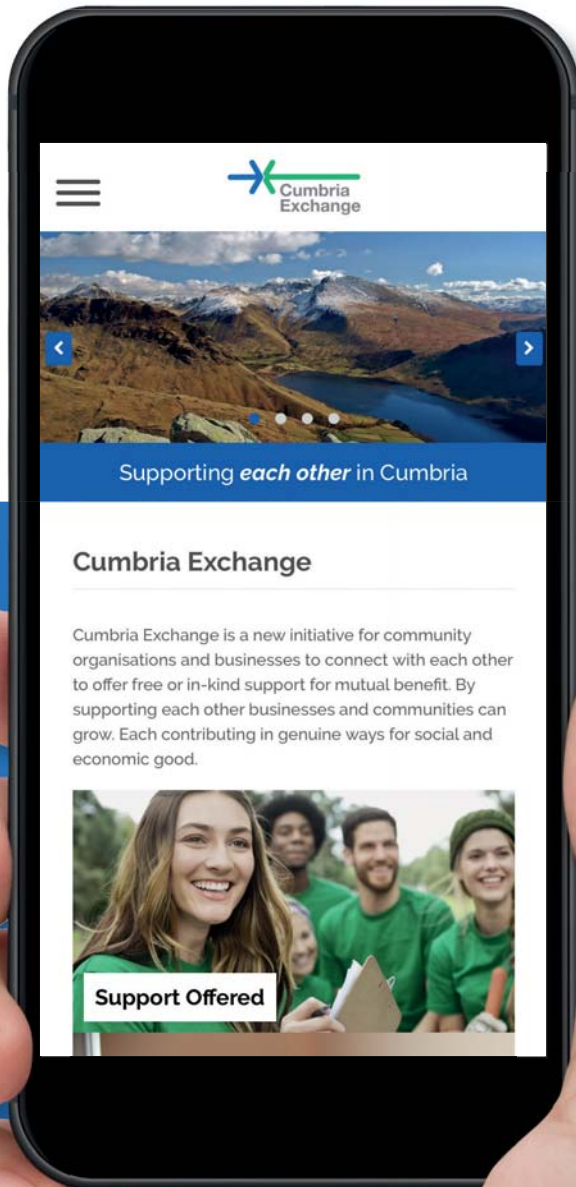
Cumbria Exchange

Supporting ***each other*** in Cumbria

Cumbria Exchange

Cumbria Exchange is a new initiative for community organisations and businesses to connect with each other to offer free or in-kind support for mutual benefit. By supporting each other businesses and communities can grow. Each contributing in genuine ways for social and economic good.

Support Offered